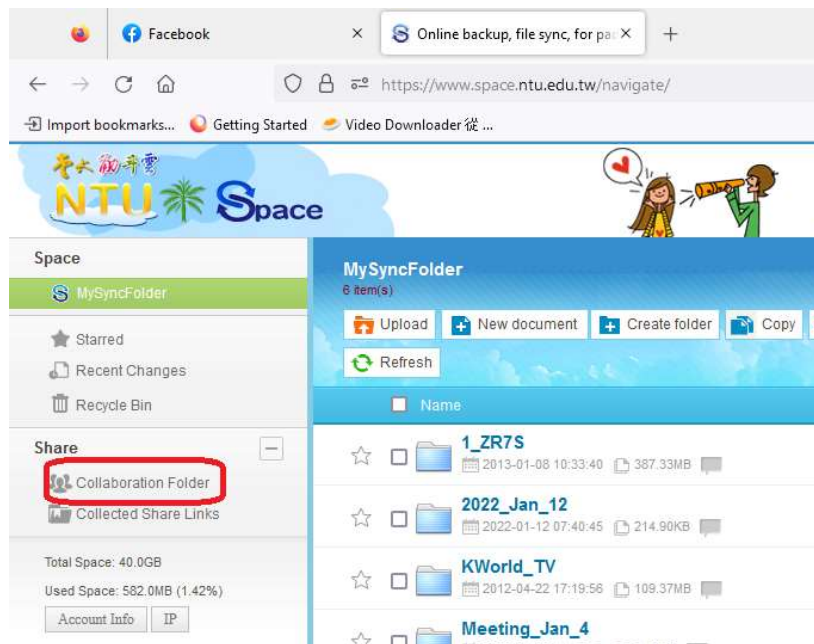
Facebook
Online backup, file sync, for pa
https://www.space.ntu.edu.tw/navigate/
Import bookmarks... Getting Started Video Downloader 從 ...

台大新雲
NTU Space

Space
MySyncFolder
Starred
Recent Changes
Recycle Bin
Share
Collaboration Folder
Collected Share Links
Total Space: 40.0GB
Used Space: 582.0MB (1.42%)
Account Info IP

MySyncFolder
6 item(s)
Upload New document Create folder Copy
Refresh
Name

1_ZR7S
2013-01-08 10:33:40 387.33MB
2022_Jan_12
2022-01-12 07:40:45 214.90KB
KWorld_TV
2012-04-22 17:19:56 109.37MB
Meeting_Jan_4